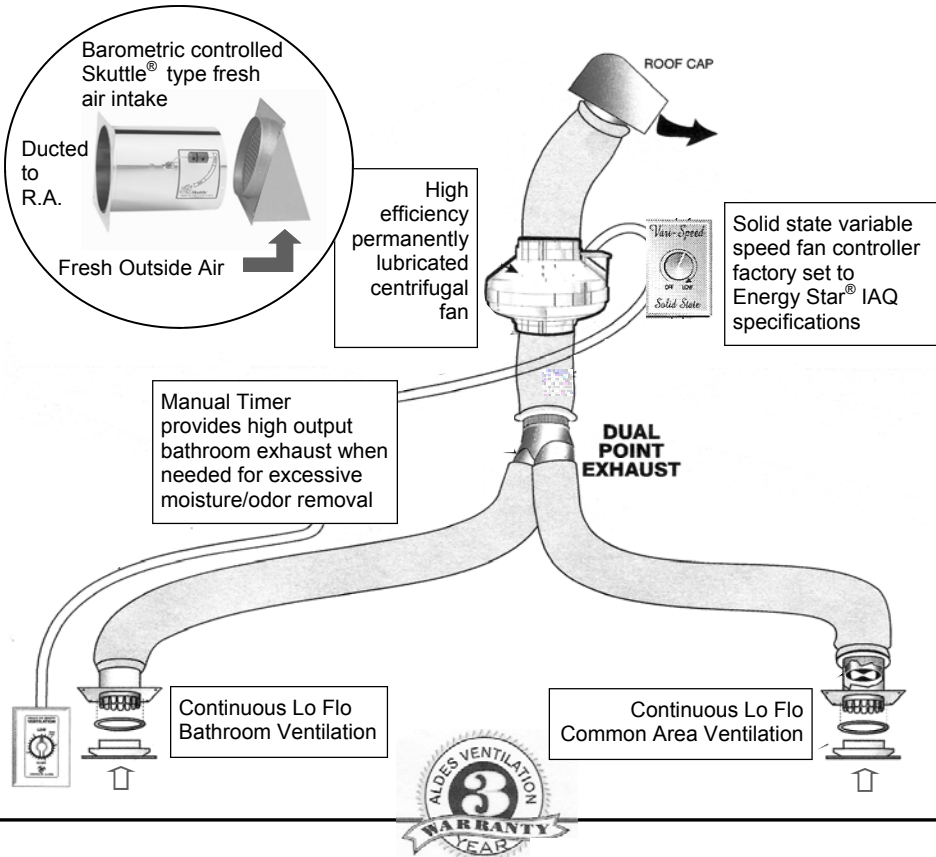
Barometric controlled Skuttle® type fresh air intake

Ducted to R.A.

Fresh Outside Air

ROOF CAP

High efficiency permanently lubricated centrifugal fan

Vari-Speed
OFF LOW
Solid State

Solid state variable speed fan controller factory set to Energy Star® IAQ specifications

Manual Timer provides high output bathroom exhaust when needed for excessive moisture/odor removal

DUAL POINT EXHAUST

Continuous Lo Flo Bathroom Ventilation

Continuous Lo Flo Common Area Ventilation

ALDES VENTILATION
3
WARRANTY
YEAR